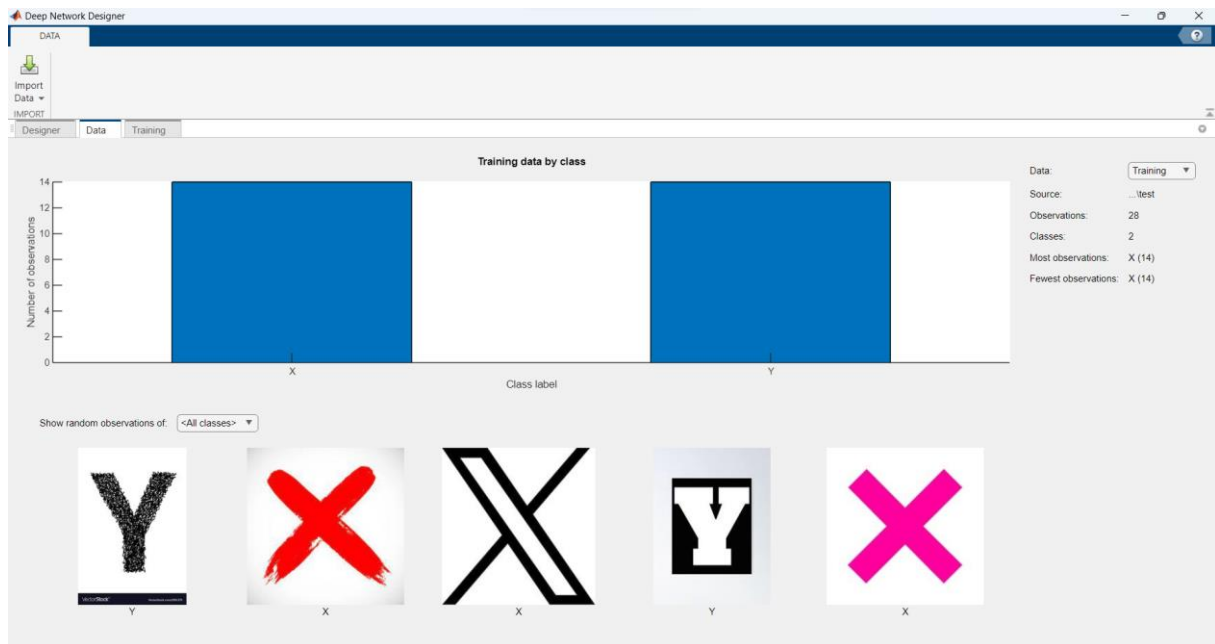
Deep Network Designer

DATA

Import Data ▾

IMPORT

Designer | Data | Training

Training data by class

14
12
10
8
6
4
2
0

Number of observations

X

Y

Class label

| | |
|---|---|
| Data: | Training ▾ |
| Source: | ...\test |
| Observations: | 28 |
| Classes: | 2 |
| Most observations: | X (14) |
| Fewest observations: | X (14) |

Show random observations of: <All classes> ▾

vectorStock® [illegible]

Y

X

X

Y

X